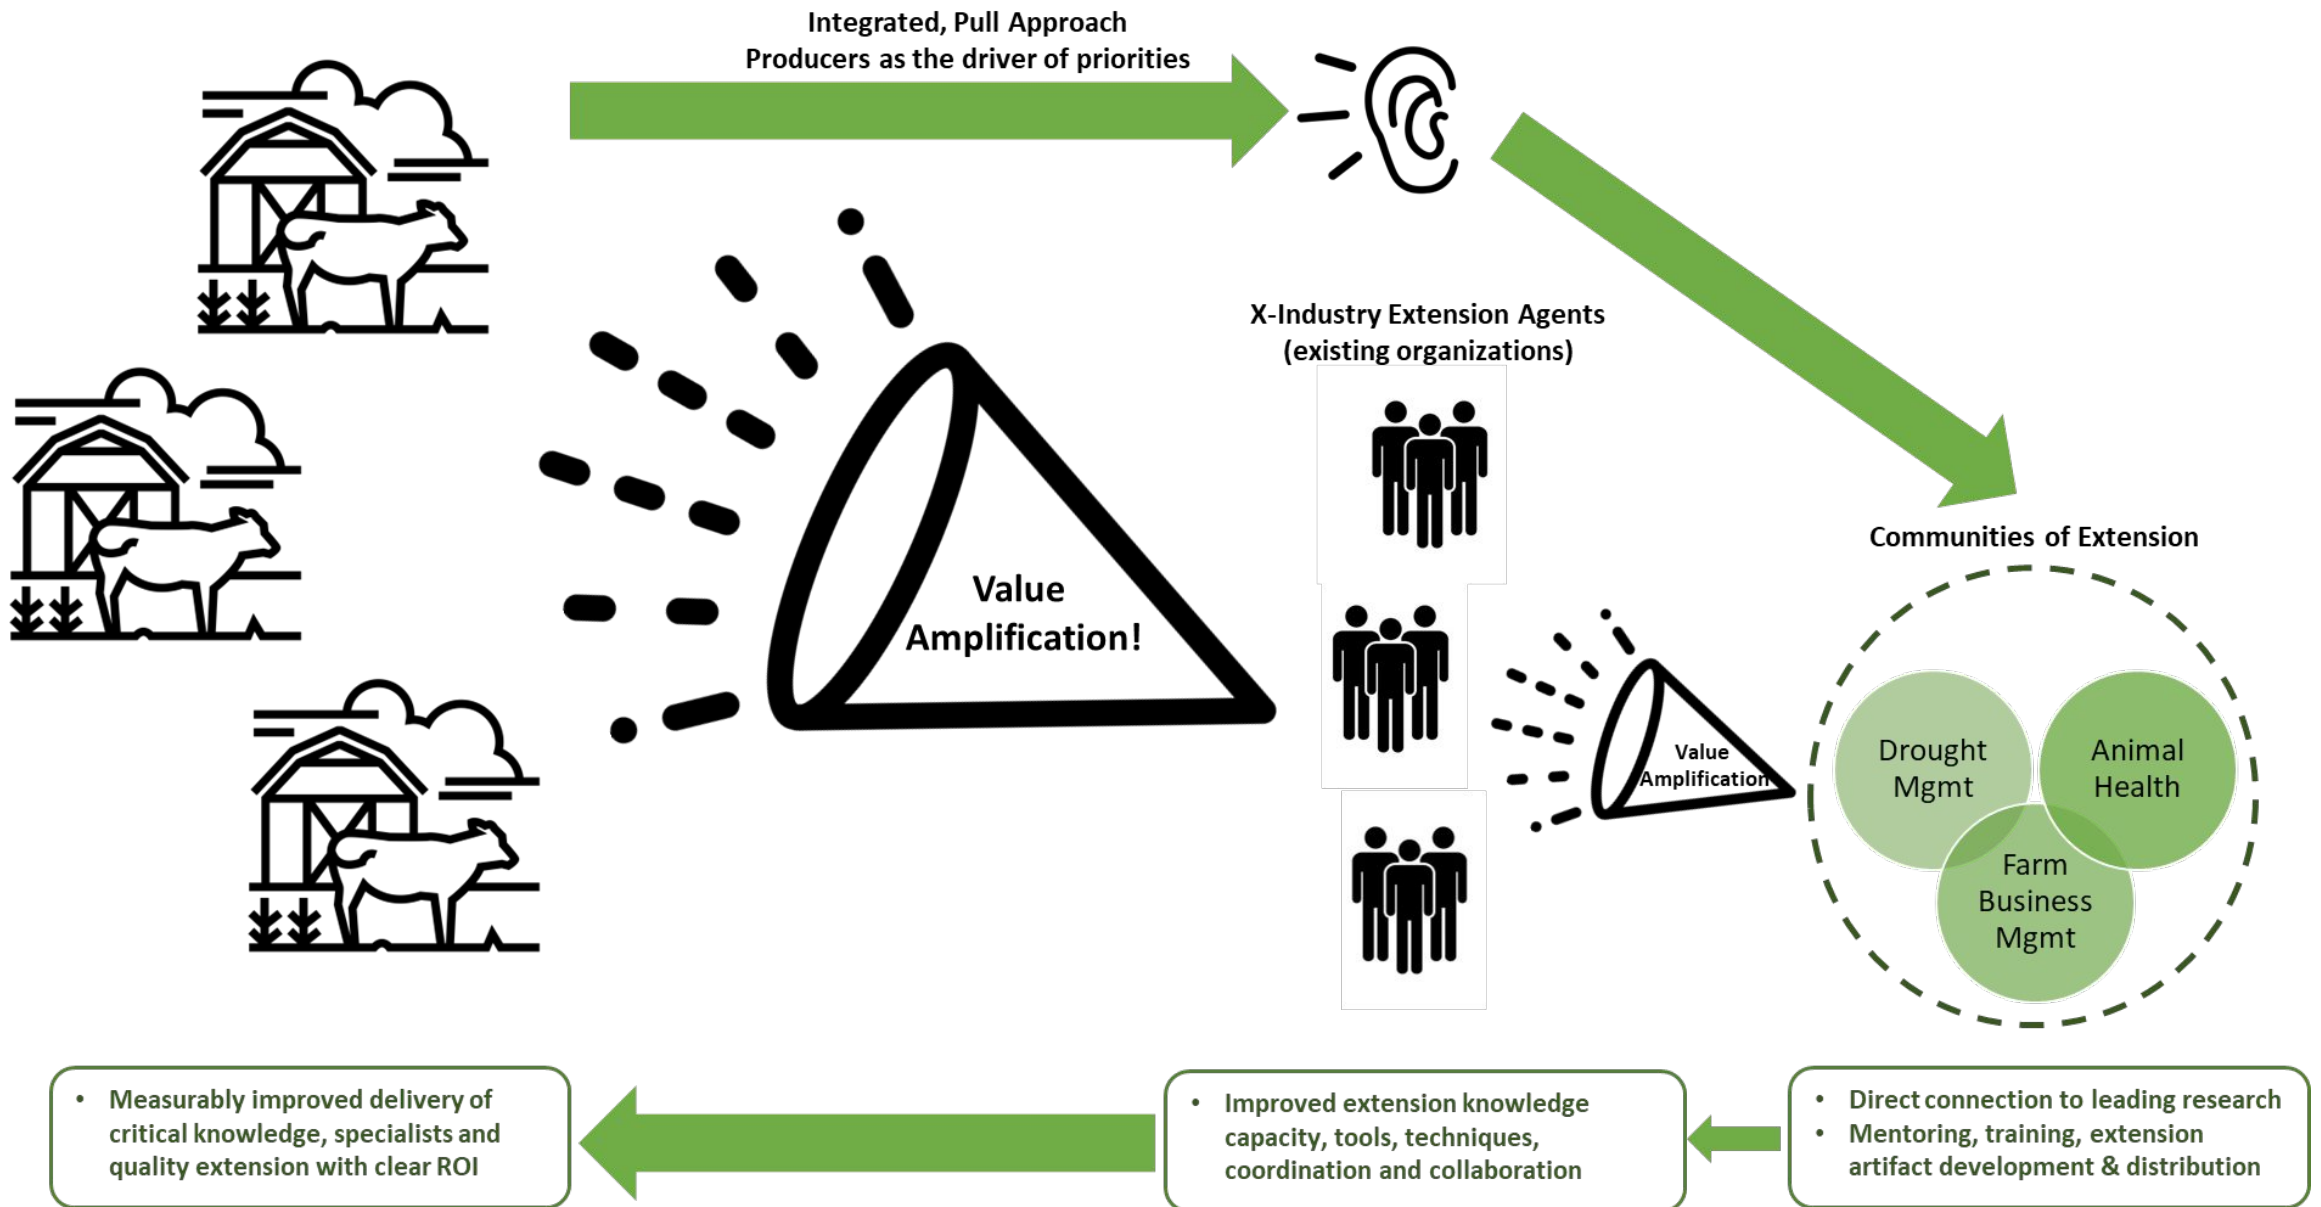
Integrated, Pull Approach
Producers as the driver of priorities

Value Amplification!

X-Industry Extension Agents (existing organizations)

Value Amplification

Communities of Extension

Drought Mgmt

Animal Health

Farm Business Mgmt

- Measurably improved delivery of critical knowledge, specialists and quality extension with clear ROI

- Improved extension knowledge capacity, tools, techniques, coordination and collaboration

- Direct connection to leading research
- Mentoring, training, extension artifact development & distribution